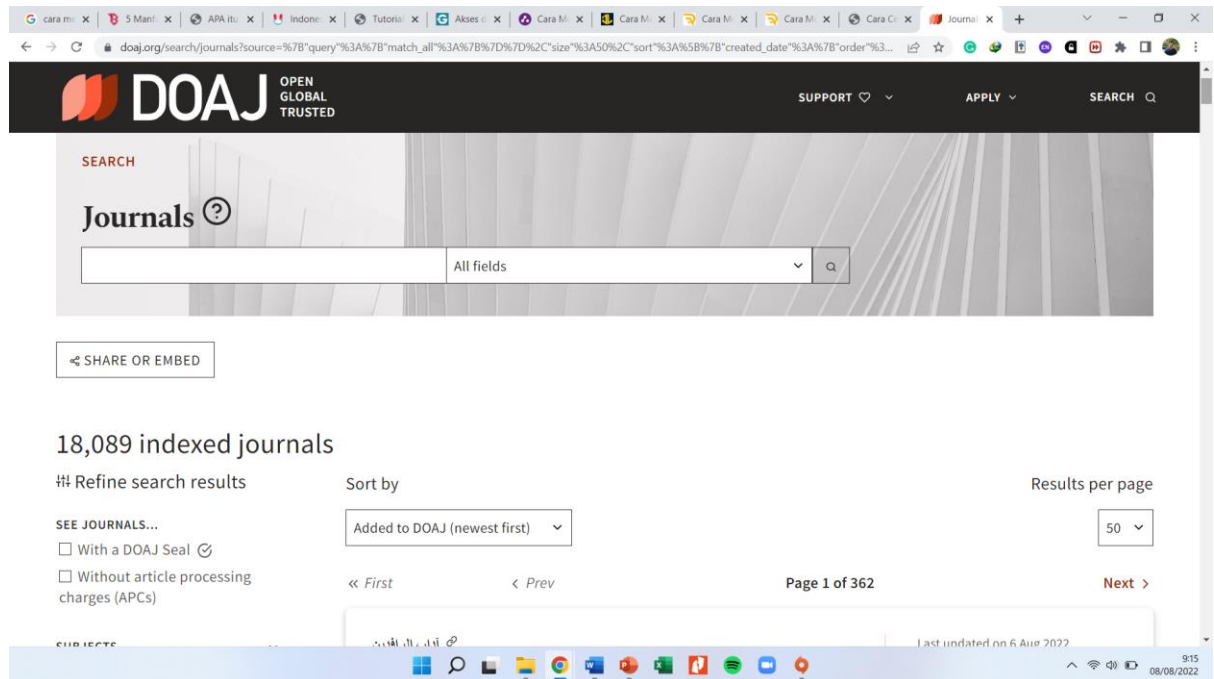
cara m | 5 Manf | APA itu | Indone | Tutoria | Akses d | Cara M | Cara M | Cara M | Cara M | Cara C | Journal

doaj.org/search/journals?source=%7B"query"%3A%7B"match_all"%3A%7B%7D%7D%2C"size"%3A50%2C"sort"%3A%5B%7B"created_date"%3A%7B"order"%3...

DOAJ OPEN GLOBAL TRUSTED

SUPPORT

APPLY

SEARCH

SEARCH

Journals

All fields

SHARE OR EMBED

18,089 indexed journals

Refine search results

Sort by

Results per page

SEE JOURNALS...

With a DOAJ Seal

Without article processing charges (APCs)

Added to DOAJ (newest first)

50

« First

‹ Prev

Page 1 of 362

Next ›

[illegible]

Last updated on 6 Aug 2022

9:15
08/08/2022